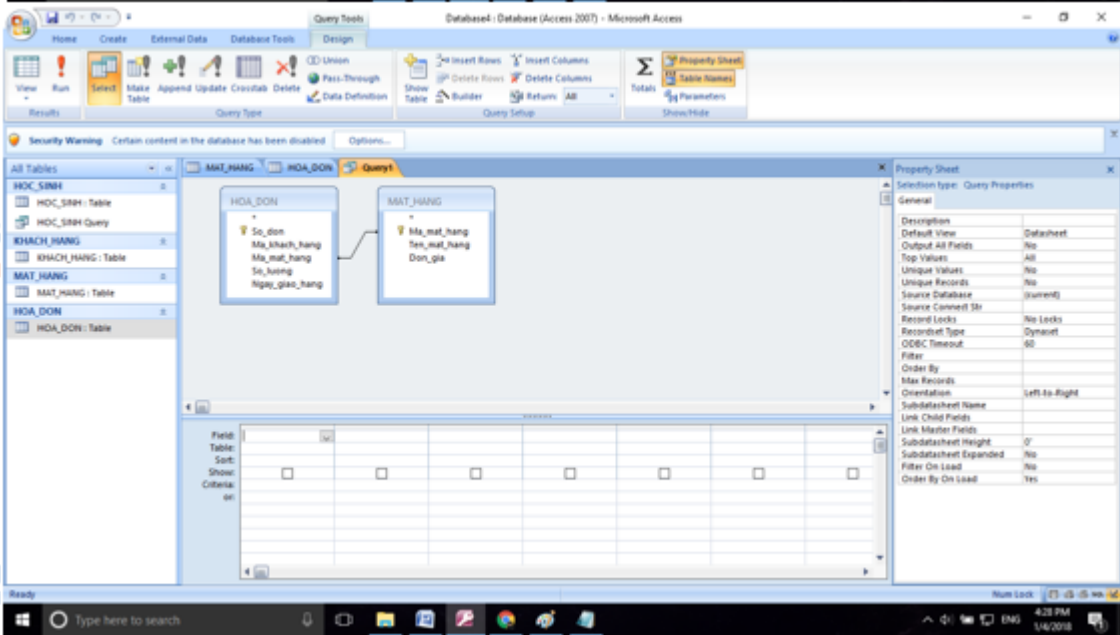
Query Tools
Database4 : Database (Access 2007) - Microsoft Access

Home Create External Data Database Tools Design

View Run Select Make Table Append Update Crosstab Delete Union Pass-Through Data Definition Show Table Insert Rows Delete Rows Builder Insert Columns Delete Columns Return: All Totals Property Sheet Table Names Parameters

Results Query Type Query Setup Show/Hide

Security Warning Certain content in the database has been disabled Options...

All Tables
HOC_SINH
HOC_SINH : Table
HOC_SINH Query
KHACH_HANG
KHACH_HANG : Table
MAT_HANG
MAT_HANG : Table
HOA_DON
HOA_DON : Table

MAT_HANG HOA_DON Query1

HOA_DON
*
So_don
Ma_khach_hang
Ma_mat_hang
So_luong
Ngay_giao_hang

MAT_HANG
*
Ma_mat_hang
Ten_mat_hang
Don_gia

Field:
Table:
Sort:
Show:
Criteria:
or:

Property Sheet
Selection type: Query Properties
General

| | |
|---|---|
| Description | |
| Default View | Datasheet |
| Output All Fields | No |
| Top Values | All |
| Unique Values | No |
| Unique Records | No |
| Source Database | (current) |
| Source Connect Str | |
| Record Locks | No Locks |
| Recordset Type | Dynaset |
| ODBC Timeout | 60 |
| Filter | |
| Order By | |
| Max Records | |
| Orientation | Left-to-Right |
| Subdatasheet Name | |
| Link Child Fields | |
| Link Master Fields | |
| Subdatasheet Height | 0" |
| Subdatasheet Expanded | No |
| Filter On Load | No |
| Order By On Load | Yes |

Ready
Num Lock

Type here to search
ENG 4:28 PM 1/4/2018